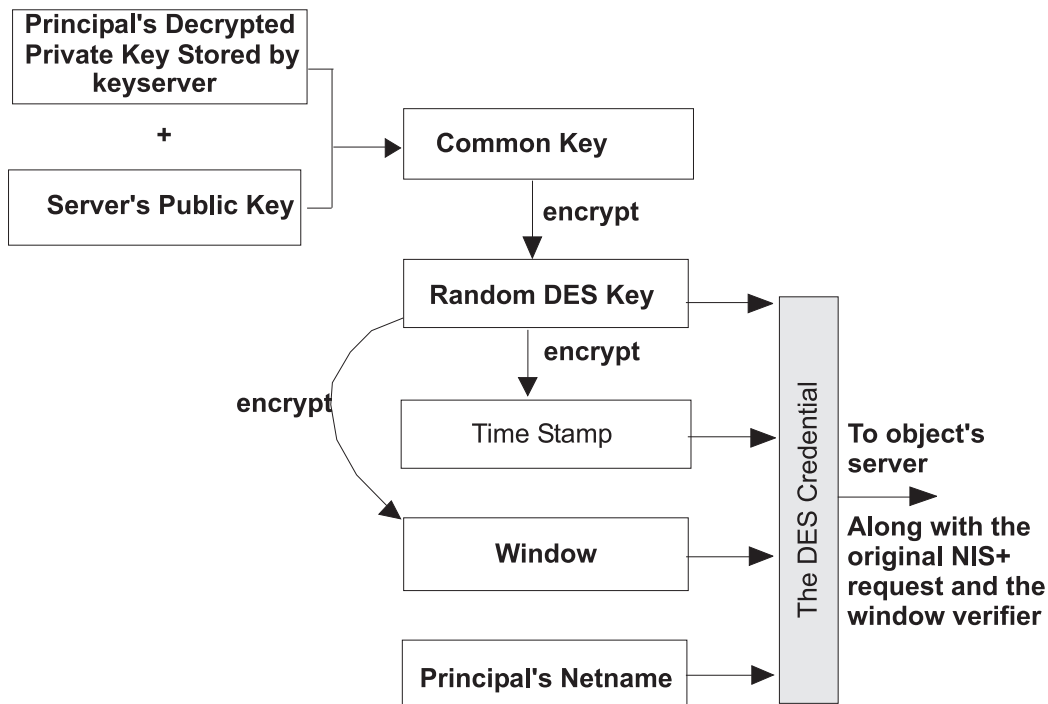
Principal's Decrypted Private Key Stored by keyserver

+

Server's Public Key

Common Key

encrypt

Random DES Key

encrypt

encrypt

Time Stamp

Window

Principal's Netname

The DES Credential

To object's server

Along with the original NIS+ request and the window verifier